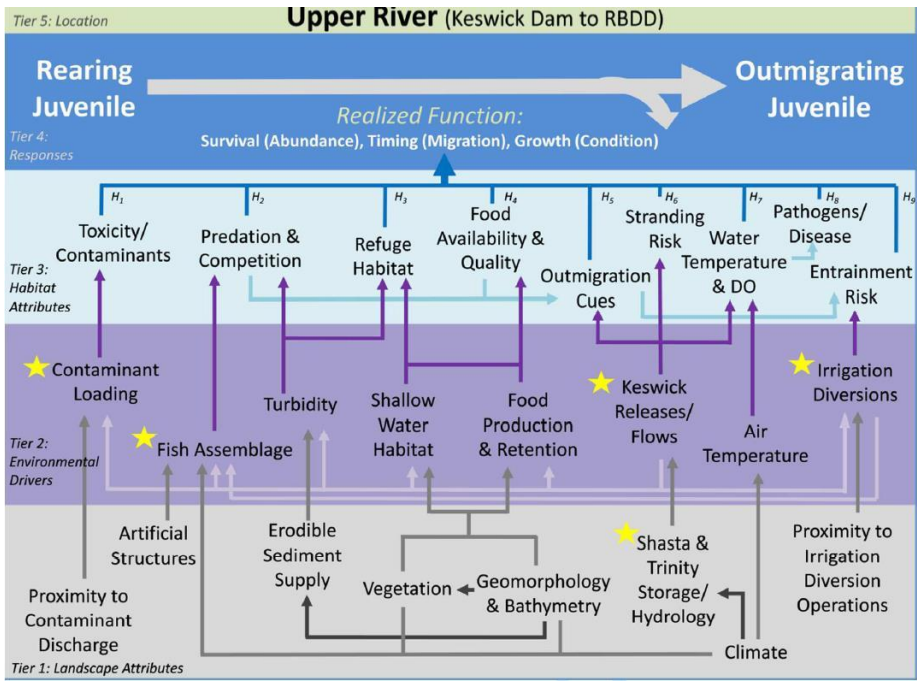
Tier 5: Location

Upper River (Keswick Dam to RBDD)

Rearing Juvenile

Outmigrating Juvenile

Realized Function:

Tier 4: Responses

Survival (Abundance), Timing (Migration), Growth (Condition)

$H_1$ $H_2$ $H_3$ $H_4$ $H_5$ $H_6$ $H_7$ $H_8$ $H_9$

Toxicity/ Contaminants

Predation & Competition

Refuge Habitat

Food Availability & Quality

Stranding Risk

Pathogens/ Disease

Water Temperature & DO

Outmigration Cues

Entrainment Risk

Tier 3: Habitat Attributes

Contaminant Loading

Turbidity

Shallow Water Habitat

Food Production & Retention

Keswick Releases/ Flows

Irrigation Diversions

Tier 2: Environmental Drivers

Fish Assemblage

Air Temperature

Artificial Structures

Erodible Sediment Supply

Shasta & Trinity Storage/ Hydrology

Proximity to Irrigation Diversion Operations

Proximity to Contaminant Discharge

Vegetation

Geomorphology & Bathymetry

Climate

Tier 1: Landscape Attributes